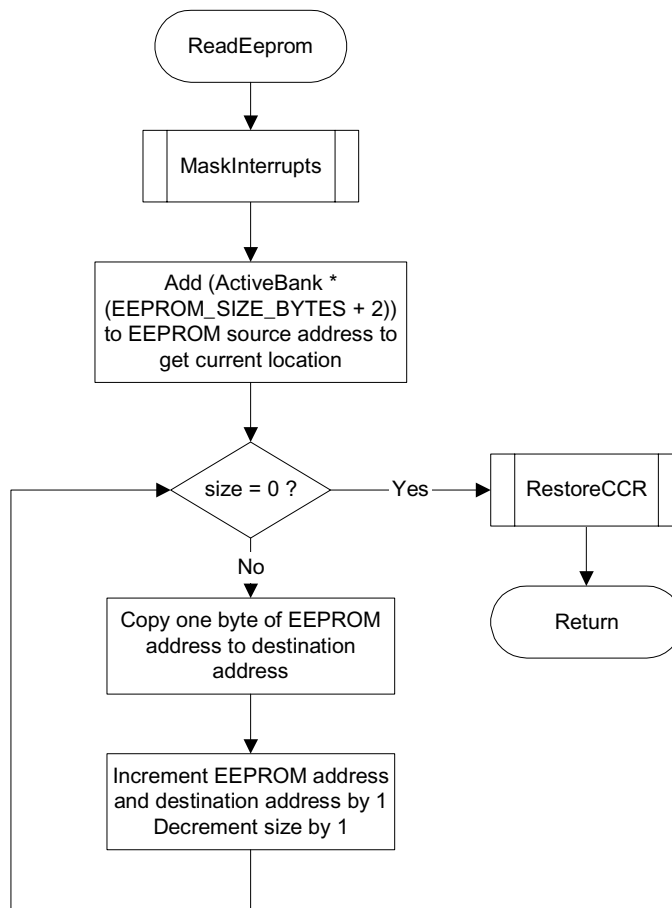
ReadEeprom

MaskInterrupts

Add (ActiveBank * (EEPROM_SIZE_BYTES + 2)) to EEPROM source address to get current location

size = 0 ?

Yes

RestoreCCR

Return

No

Copy one byte of EEPROM address to destination address

Increment EEPROM address and destination address by 1
Decrement size by 1